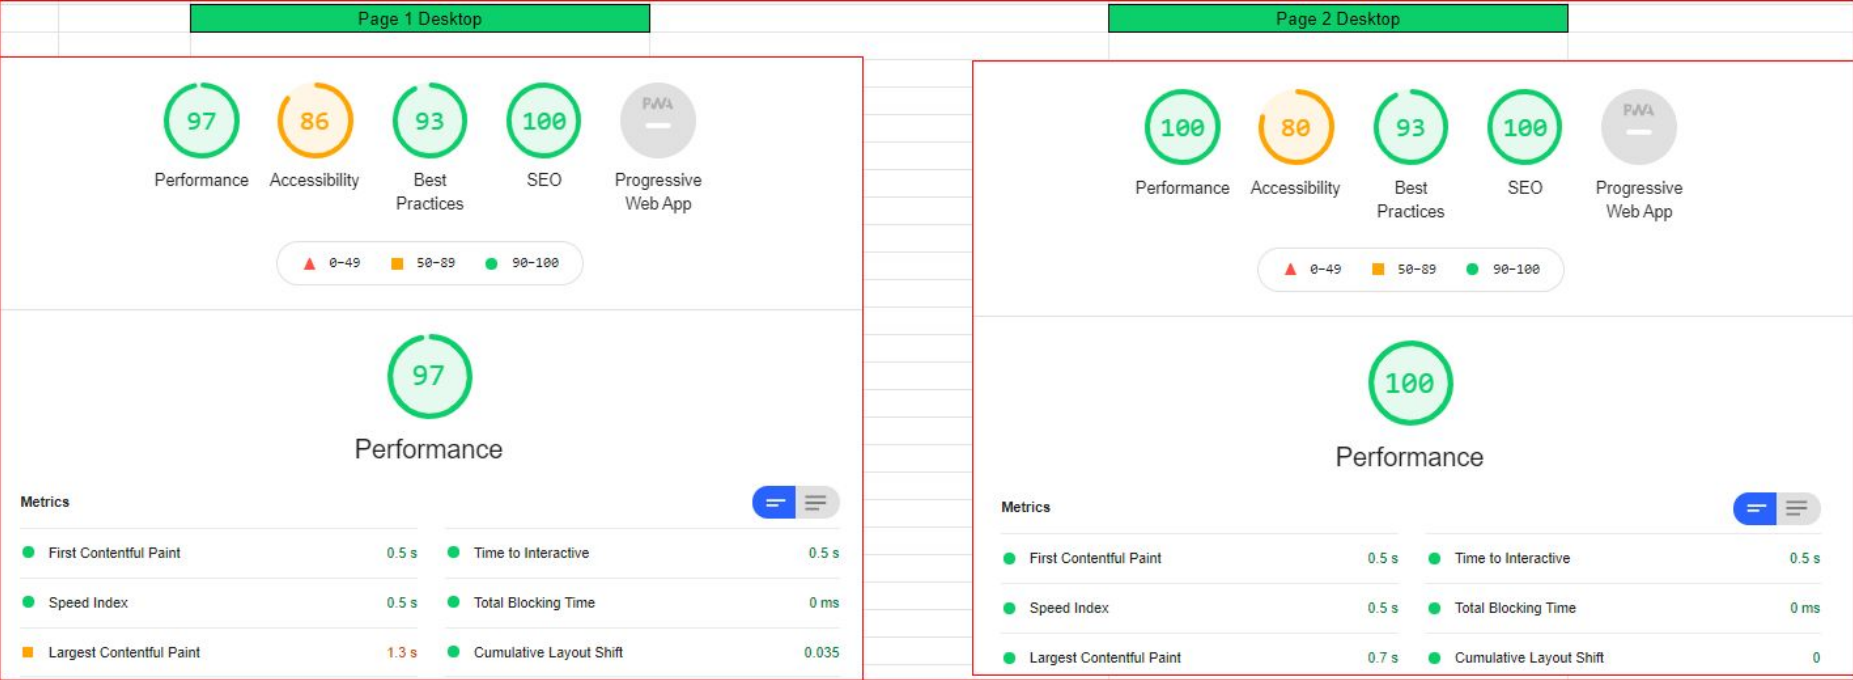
Page 1 Desktop

97 Performance
86 Accessibility
93 Best Practices
100 SEO
PWA Progressive Web App

0-49  50-89  90-100

97
Performance

Metrics

| | | | |
|---|---|---|---|
| First Contentful Paint | 0.5 s | Time to Interactive | 0.5 s |
| Speed Index | 0.5 s | Total Blocking Time | 0 ms |
| Largest Contentful Paint | 1.3 s | Cumulative Layout Shift | 0.035 |

Page 2 Desktop

100 Performance
80 Accessibility
93 Best Practices
100 SEO
PWA Progressive Web App

0-49  50-89  90-100

100
Performance

Metrics

| | | | |
|---|---|---|---|
| First Contentful Paint | 0.5 s | Time to Interactive | 0.5 s |
| Speed Index | 0.5 s | Total Blocking Time | 0 ms |
| Largest Contentful Paint | 0.7 s | Cumulative Layout Shift | 0 |